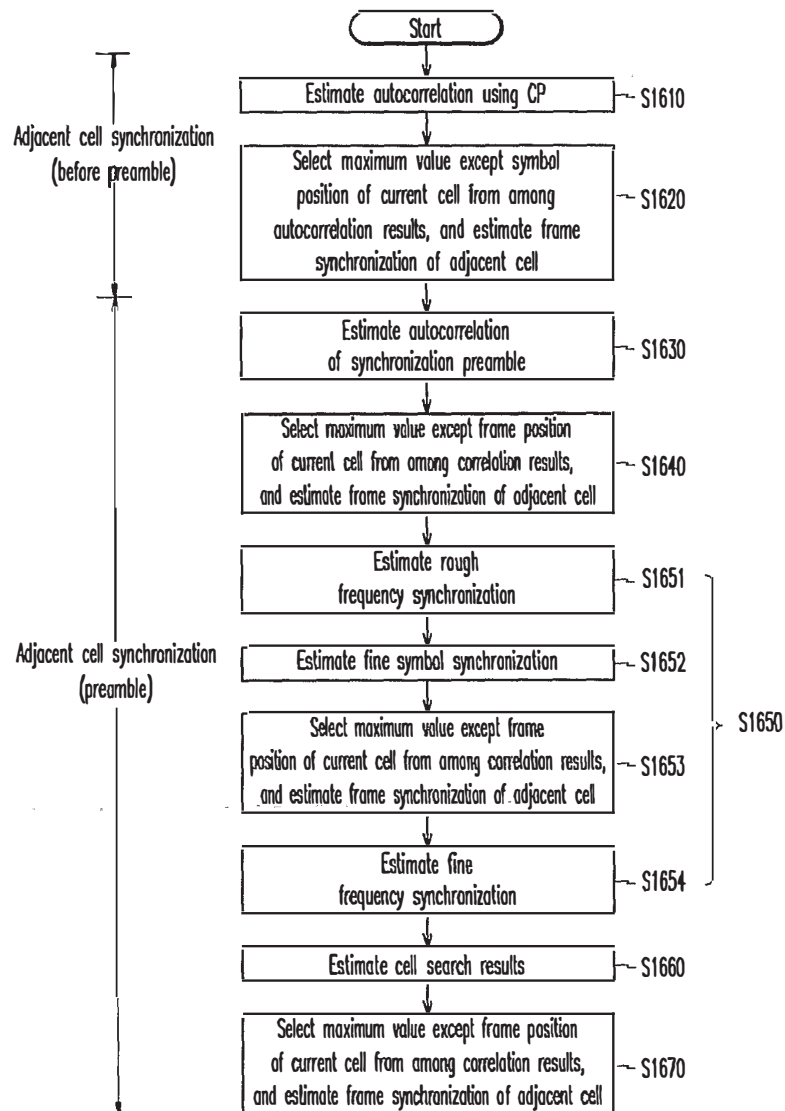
Start

Adjacent cell synchronization (before preamble)

Estimate autocorrelation using CP
S1610

Select maximum value except symbol position of current cell from among autocorrelation results, and estimate frame synchronization of adjacent cell
S1620

Adjacent cell synchronization (preamble)

Estimate autocorrelation of synchronization preamble
S1630

Select maximum value except frame position of current cell from among correlation results, and estimate frame synchronization of adjacent cell
S1640

Estimate rough frequency synchronization
S1651

Estimate fine symbol synchronization
S1652

Select maximum value except frame position of current cell from among correlation results, and estimate frame synchronization of adjacent cell
S1653

Estimate fine frequency synchronization
S1654

S1650

Estimate cell search results
S1660

Select maximum value except frame position of current cell from among correlation results, and estimate frame synchronization of adjacent cell
S1670